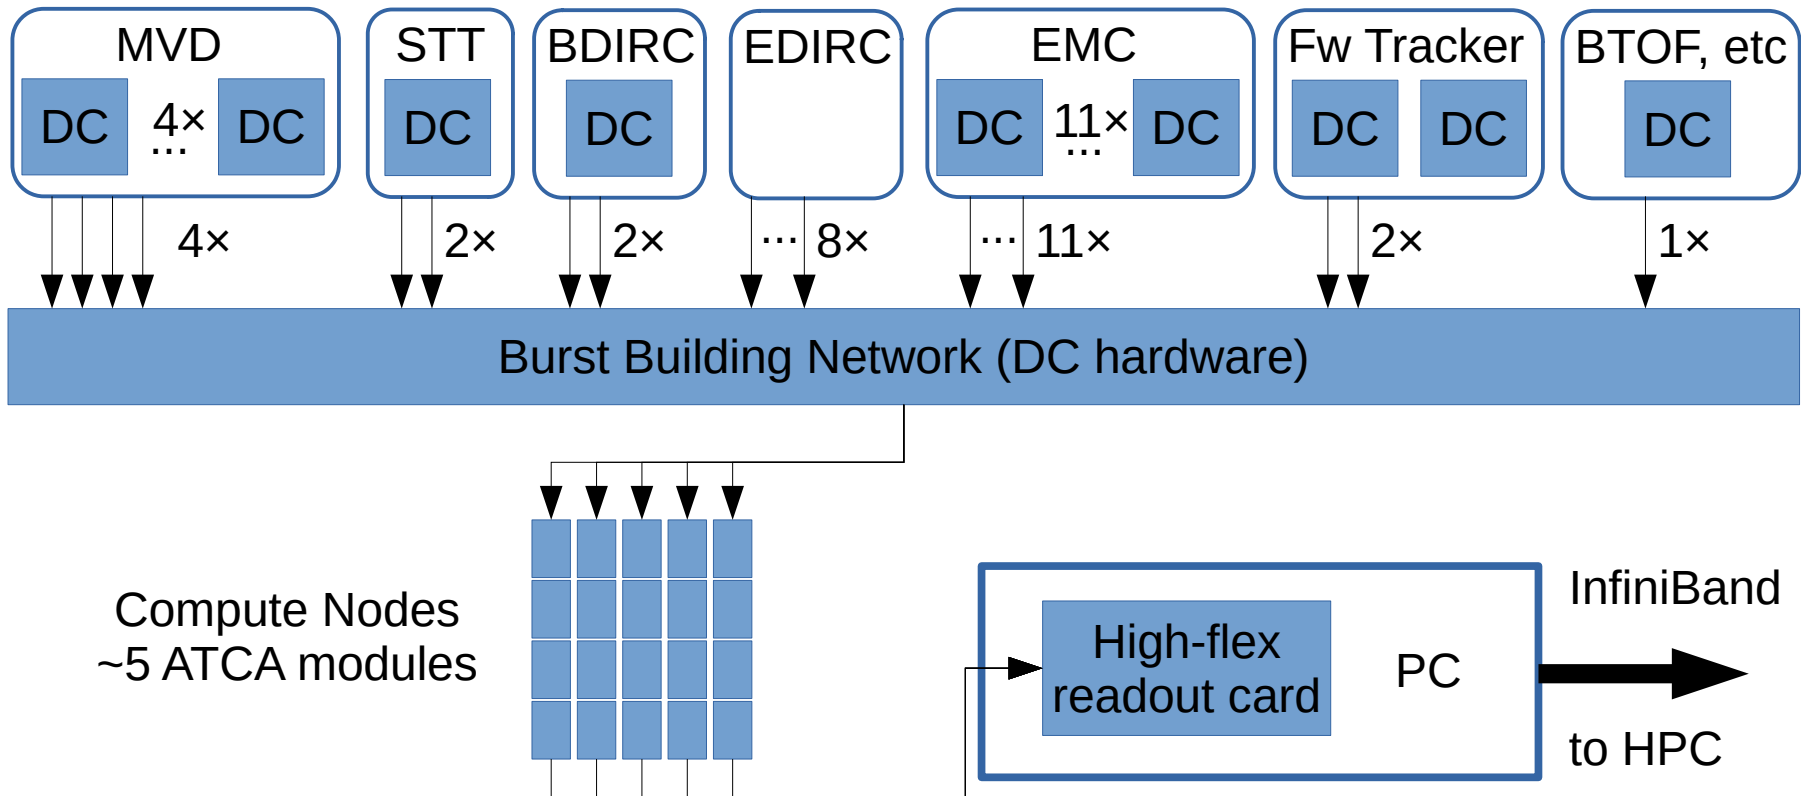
MVD
DC 4× … DC

STT
DC

BDIRC
DC

EDIRC

EMC
DC 11× … DC

Fw Tracker
DC DC

BTOF, etc
DC

4×
2×
2×
… 8×
… 11×
2×
1×

Burst Building Network (DC hardware)

Compute Nodes
~5 ATCA modules

High-flex readout card
PC

InfiniBand
to HPC